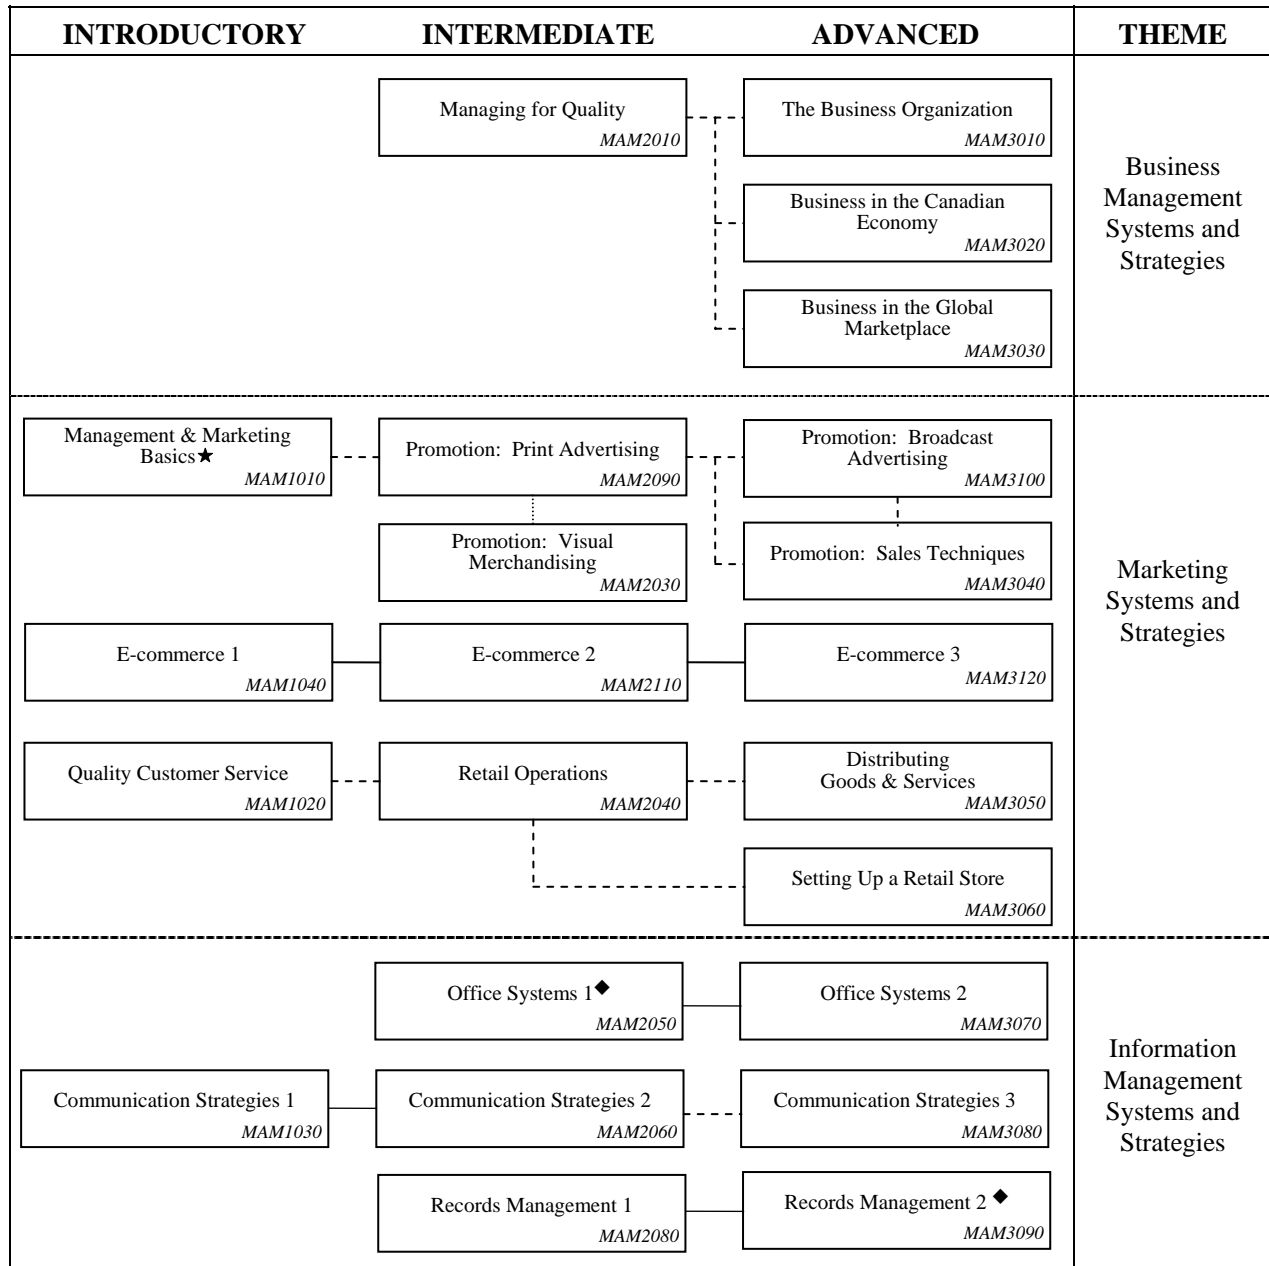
INTRODUCTORY INTERMEDIATE ADVANCED THEME

Managing for Quality
MAM2010

The Business Organization
MAM3010

Business in the Canadian Economy
MAM3020

Business in the Global Marketplace
MAM3030

Business Management Systems and Strategies

Management & Marketing Basics★
MAM1010

Promotion: Print Advertising
MAM2090

Promotion: Visual Merchandising
MAM2030

Promotion: Broadcast Advertising
MAM3100

Promotion: Sales Techniques
MAM3040

E-commerce 1
MAM1040

E-commerce 2
MAM2110

E-commerce 3
MAM3120

Quality Customer Service
MAM1020

Retail Operations
MAM2040

Distributing Goods & Services
MAM3050

Setting Up a Retail Store
MAM3060

Marketing Systems and Strategies

Office Systems 1◆
MAM2050

Office Systems 2
MAM3070

Communication Strategies 1
MAM1030

Communication Strategies 2
MAM2060

Communication Strategies 3
MAM3080

Records Management 1
MAM2080

Records Management 2 ◆
MAM3090

Information Management Systems and Strategies